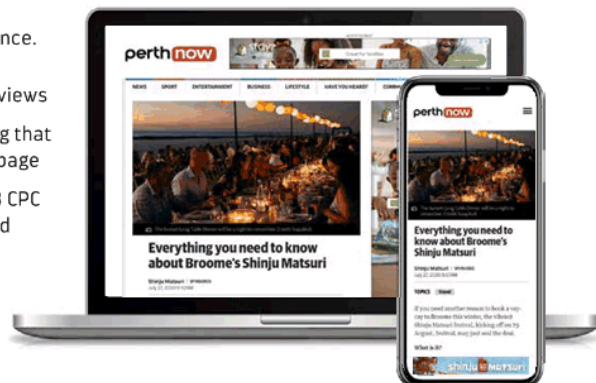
nce.

views

ng that
page

CPC
d

perth now

NEWS SPORT ENTERTAINMENT BUSINESS LIFESTYLE HAVE YOU HEARD? COMM

Everything you need to know about Broome's Shinju Matsuri

Shinju Matsuri

perth now

Everything you need to know about Broome's Shinju Matsuri

Shinju Matsuri

TOPICS

What is it?

shinju matsuri